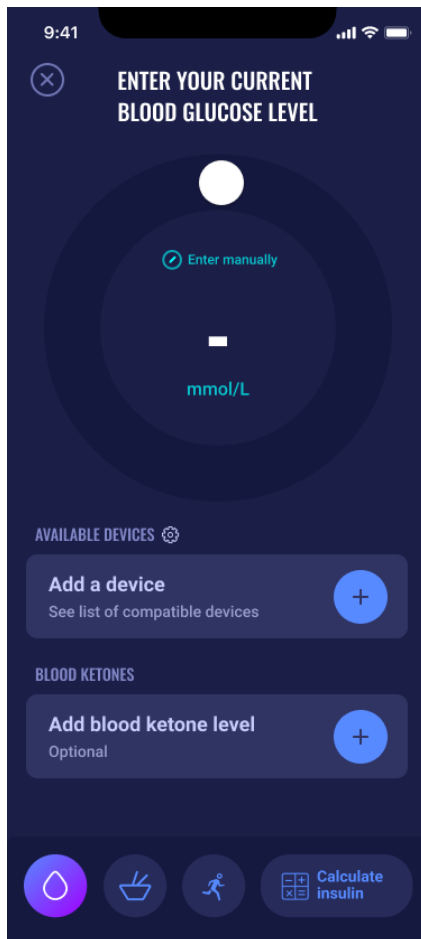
9:41

ENTER YOUR CURRENT BLOOD GLUCOSE LEVEL

Enter manually

-

mmol/L

AVAILABLE DEVICES

Add a device
See list of compatible devices

BLOOD KETONES

Add blood ketone level
Optional

Calculate insulin